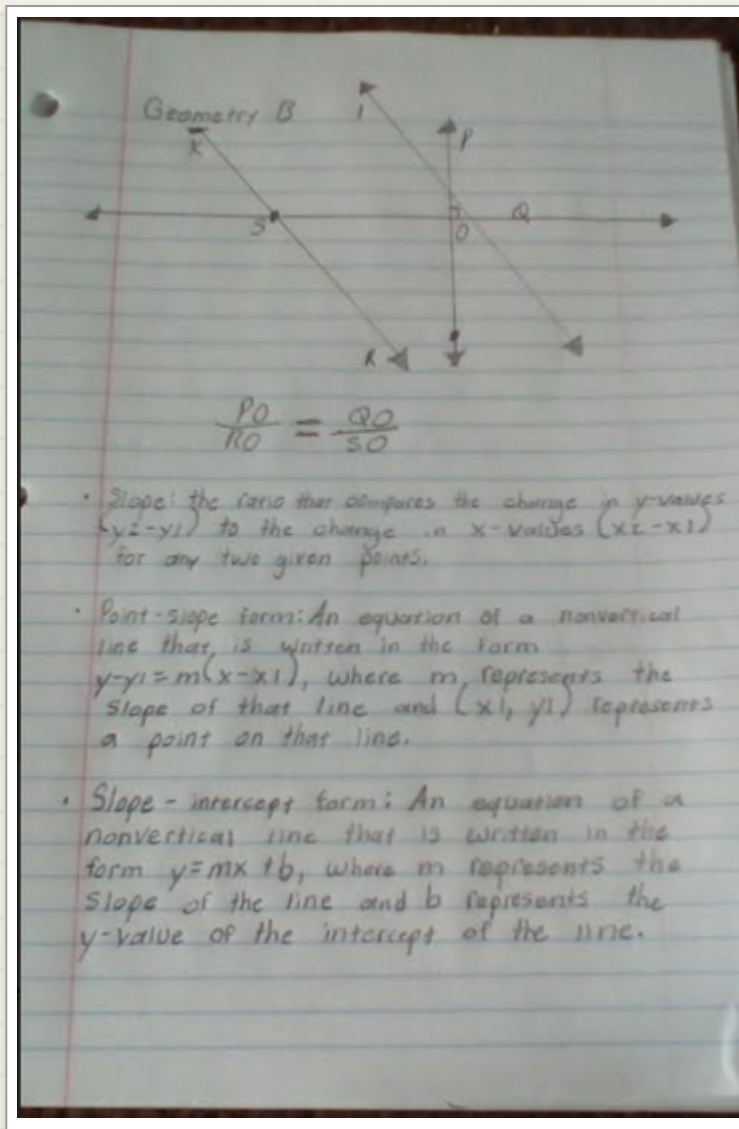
Geometry B

K
l
P
S
O
Q
R

$\frac{PO}{RO} = \frac{QO}{SO}$

• Slope: the ratio that compares the change in y-values $(y2-y1)$ to the change in x-values $(x2-x1)$ for any two given points.

• Point-slope form: An equation of a nonvertical line that is written in the form $y-y1=m(x-x1)$, where m represents the slope of that line and $(x1, y1)$ represents a point on that line.

• Slope-intercept form: An equation of a nonvertical line that is written in the form $y=mx+b$, where m represents the slope of the line and b represents the y-value of the intercept of the line.